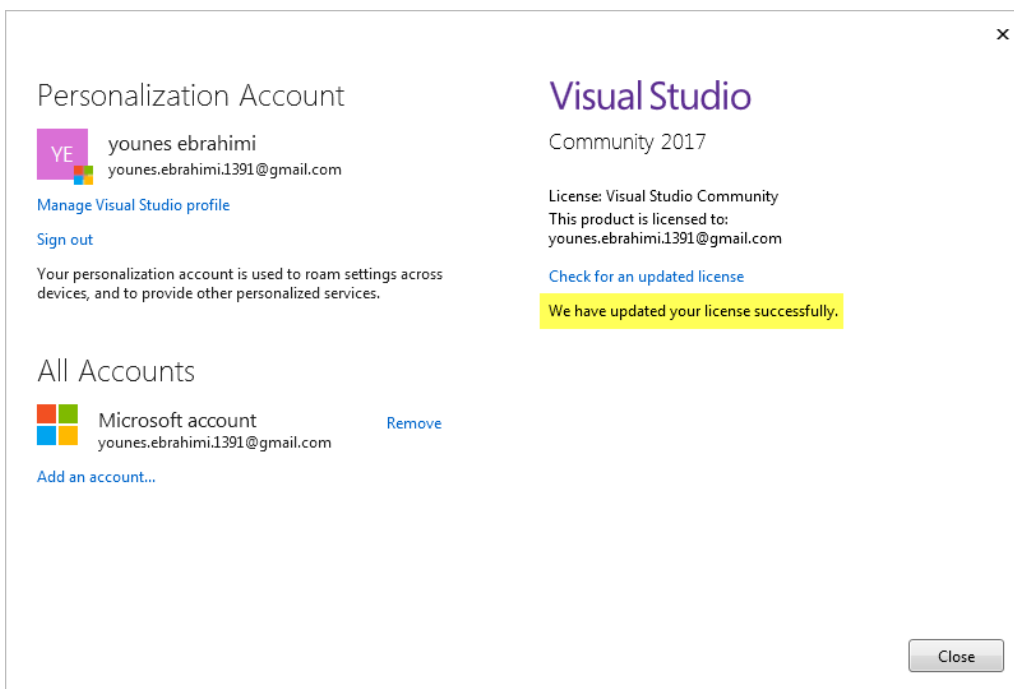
×

Personalization Account

YE

younes ebrahimi
younes.ebrahimi.1391@gmail.com

Manage Visual Studio profile

Sign out

Your personalization account is used to roam settings across devices, and to provide other personalized services.

All Accounts

Microsoft account
younes.ebrahimi.1391@gmail.com

Remove

Add an account...

Visual Studio

Community 2017

License: Visual Studio Community
This product is licensed to:
younes.ebrahimi.1391@gmail.com

Check for an updated license

We have updated your license successfully.

Close